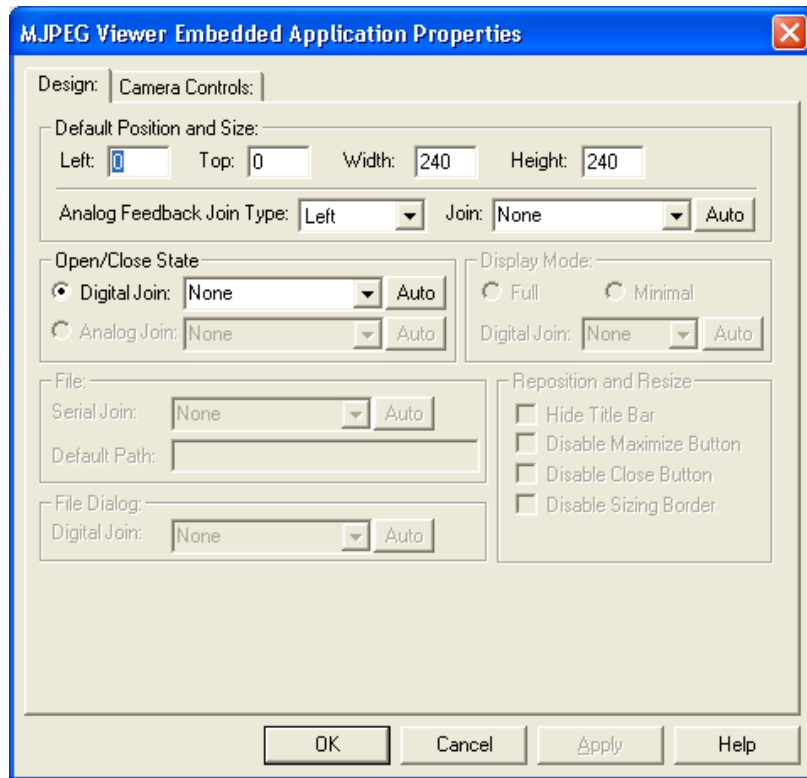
MJPEG Viewer Embedded Application Properties

Design: | Camera Controls:

Default Position and Size:
Left: 0 Top: 0 Width: 240 Height: 240

Analog Feedback Join Type: Left Join: None Auto

Open/Close State
Digital Join: None Auto
Analog Join: None Auto

Display Mode:
Full Minimal
Digital Join: None Auto

File:
Serial Join: None Auto
Default Path:

Reposition and Resize
Hide Title Bar
Disable Maximize Button
Disable Close Button
Disable Sizing Border

File Dialog:
Digital Join: None Auto

OK Cancel Apply Help